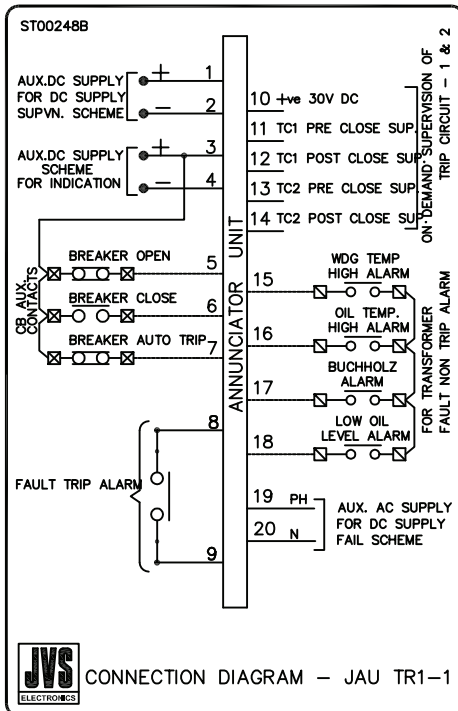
ST00248B

AUX.DC SUPPLY FOR DC SUPPLY SUPVN. SCHEME
+
−
1
2

AUX.DC SUPPLY SCHEME FOR INDICATION
+
−
3
4

CB AUX. CONTACTS
BREAKER OPEN 5
BREAKER CLOSE 6
BREAKER AUTO TRIP 7

FAULT TRIP ALARM
8
9

ANNUNCIATOR UNIT

10 +ve 30V DC
11 TC1 PRE CLOSE SUP.
12 TC1 POST CLOSE SUP.
13 TC2 PRE CLOSE SUP.
14 TC2 POST CLOSE SUP.
ON DEMAND SUPERVISION OF TRIP CIRCUIT − 1 & 2

15 WDG TEMP HIGH ALARM
16 OIL TEMP. HIGH ALARM
17 BUCHHOLZ ALARM
18 LOW OIL LEVEL ALARM
FOR TRANSFORMER FAULT NON TRIP ALARM

19 PH
20 N
AUX. AC SUPPLY FOR DC SUPPLY FAIL SCHEME

JVS ELECTRONICS
CONNECTION DIAGRAM − JAU TR1−1